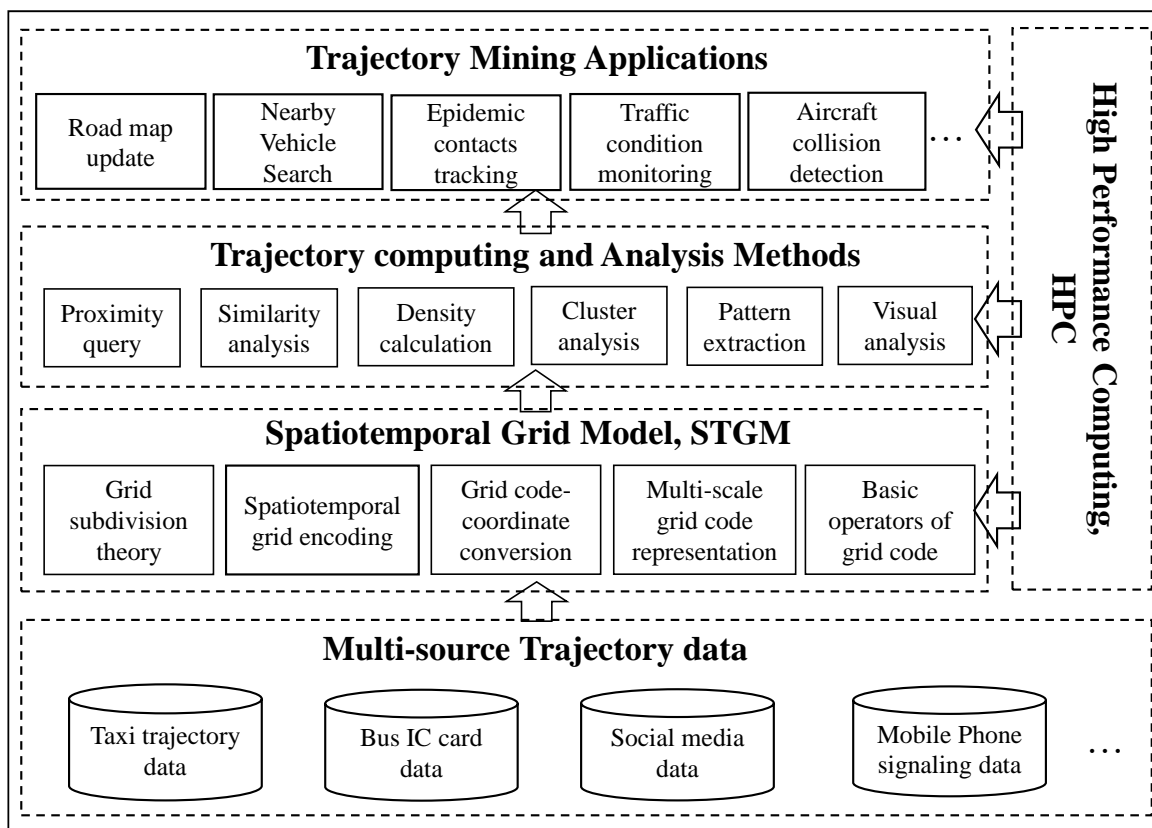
Trajectory Mining Applications

Road map update

Nearby Vehicle Search

Epidemic contacts tracking

Traffic condition monitoring

Aircraft collision detection

…

High Performance Computing, HPC

Trajectory computing and Analysis Methods

Proximity query

Similarity analysis

Density calculation

Cluster analysis

Pattern extraction

Visual analysis

Spatiotemporal Grid Model, STGM

Grid subdivision theory

Spatiotemporal grid encoding

Grid code-coordinate conversion

Multi-scale grid code representation

Basic operators of grid code

Multi-source Trajectory data

Taxi trajectory data

Bus IC card data

Social media data

Mobile Phone signaling data

…